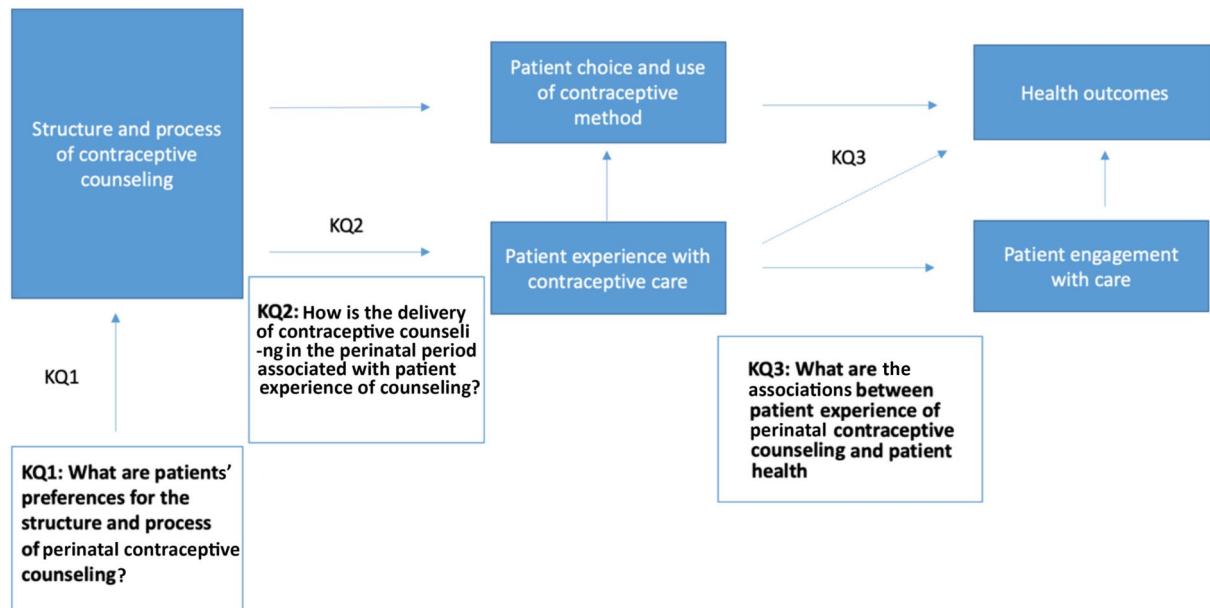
Structure and process of contraceptive counseling

Patient choice and use of contraceptive method

Health outcomes

KQ3

KQ2

Patient experience with contraceptive care

Patient engagement with care

KQ2: How is the delivery of contraceptive counseli-ng in the perinatal period associated with patient experience of counseling?

KQ1

KQ3: What are the associations between patient experience of perinatal contraceptive counseling and patient health

KQ1: What are patients' preferences for the structure and process of perinatal contraceptive counseling?